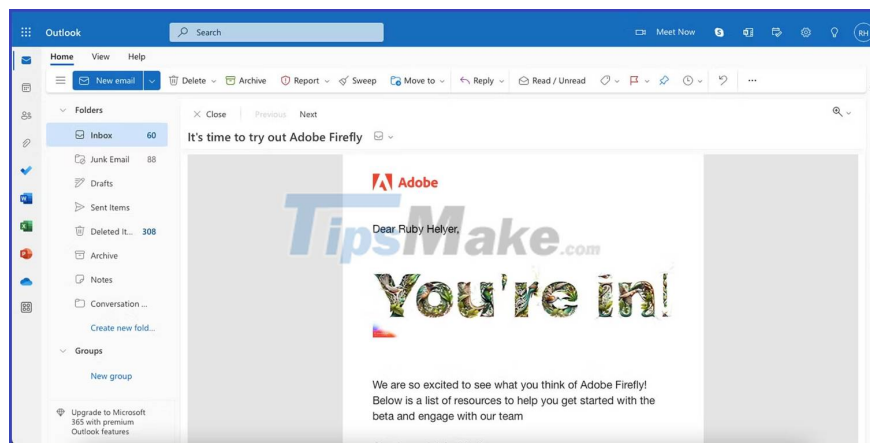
Outlook

Search

Meet Now

RH

Home View Help

New email

Delete Archive Report Sweep Move to Reply Read / Unread ...

Folders

Inbox 60

Junk Email 88

Drafts

Sent Items

Deleted It... 308

Archive

Notes

Conversation ...

Create new fold...

Groups

New group

Upgrade to Microsoft 365 with premium Outlook features

Close Previous Next

It's time to try out Adobe Firefly

Adobe

TipsMake.com

Dear Ruby Helyer,

You're in!

We are so excited to see what you think of Adobe Firefly! Below is a list of resources to help you get started with the beta and engage with our team